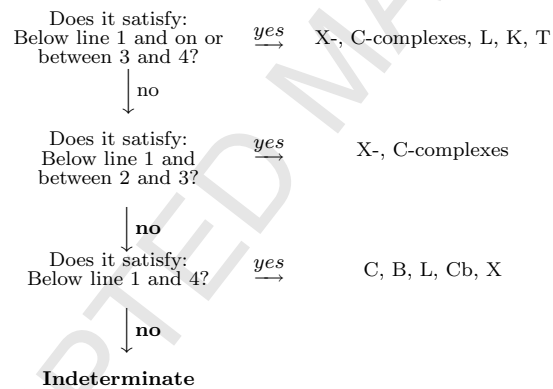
Does it satisfy:
Below line 1 and on or between 3 and 4?

$\xrightarrow{yes}$ X-, C-complexes, L, K, T

no

Does it satisfy:
Below line 1 and between 2 and 3?

$\xrightarrow{yes}$ X-, C-complexes

**no**

Does it satisfy:
Below line 1 and 4?

$\xrightarrow{yes}$ C, B, L, Cb, X

**no**

**Indeterminate**

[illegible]PTED MA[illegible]